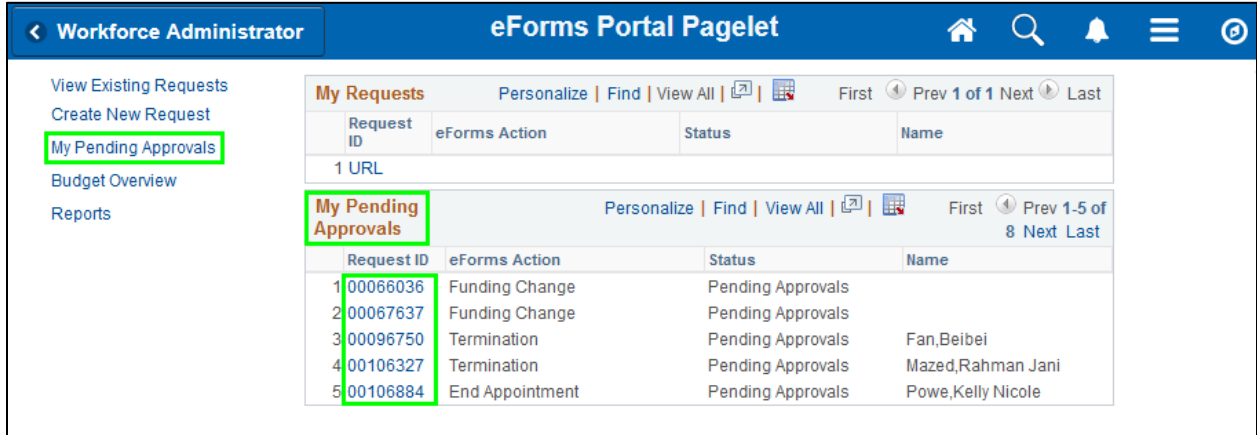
Workforce Administrator

eForms Portal Pagelet

View Existing Requests
Create New Request
My Pending Approvals
Budget Overview
Reports

My Requests Personalize | Find | View All | | First Prev 1 of 1 Next Last

| | Request ID | eForms Action | Status | Name |
|---|---|---|---|---|
| 1 | URL | | | |

My Pending Approvals Personalize | Find | View All | | First Prev 1-5 of 8 Next Last

| | Request ID | eForms Action | Status | Name |
|---|---|---|---|---|
| 1 | 00066036 | Funding Change | Pending Approvals | |
| 2 | 00067637 | Funding Change | Pending Approvals | |
| 3 | 00096750 | Termination | Pending Approvals | Fan,Beibei |
| 4 | 00106327 | Termination | Pending Approvals | Mazed,Rahman Jani |
| 5 | 00106884 | End Appointment | Pending Approvals | Powe,Kelly Nicole |